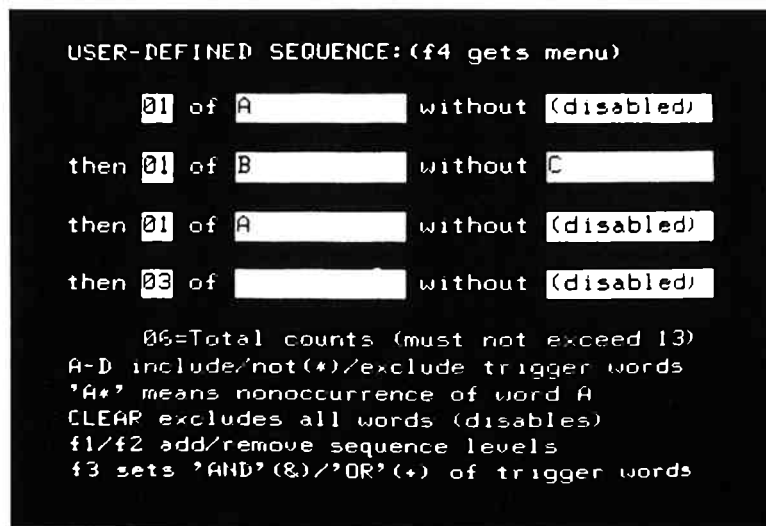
USER-DEFINED SEQUENCE:(f4 gets menu)

01 of A without (disabled)

then 01 of B without C

then 01 of A without (disabled)

then 03 of without (disabled)

06=Total counts (must not exceed 13)
A-D include/not(*)/exclude trigger words
'A*' means nonoccurrence of word A
CLEAR excludes all words (disables)
f1/f2 add/remove sequence levels
f3 sets 'AND'(&)/'OR'(+) of trigger words